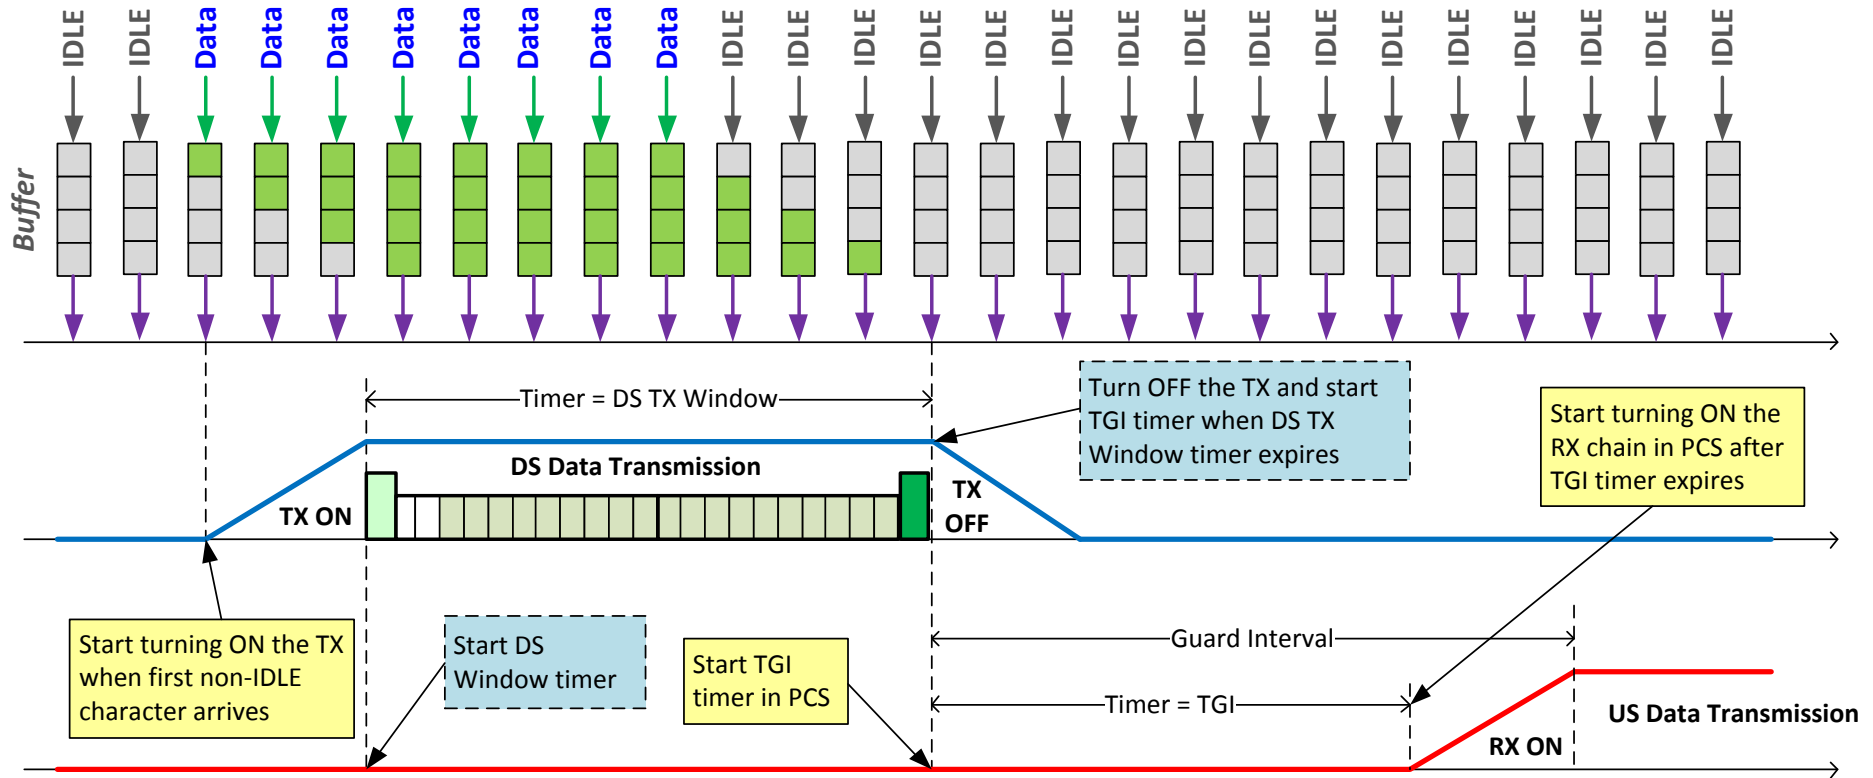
IDLE IDLE Data Data Data Data Data Data Data Data IDLE IDLE IDLE IDLE IDLE IDLE IDLE IDLE IDLE IDLE IDLE IDLE IDLE IDLE IDLE IDLE

Buffer

Timer = DS TX Window

Turn OFF the TX and start TGI timer when DS TX Window timer expires

Start turning ON the RX chain in PCS after TGI timer expires

DS Data Transmission

TX ON

TX OFF

Start turning ON the TX when first non-IDLE character arrives

Start DS Window timer

Start TGI timer in PCS

Guard Interval

Timer = TGI

US Data Transmission

RX ON